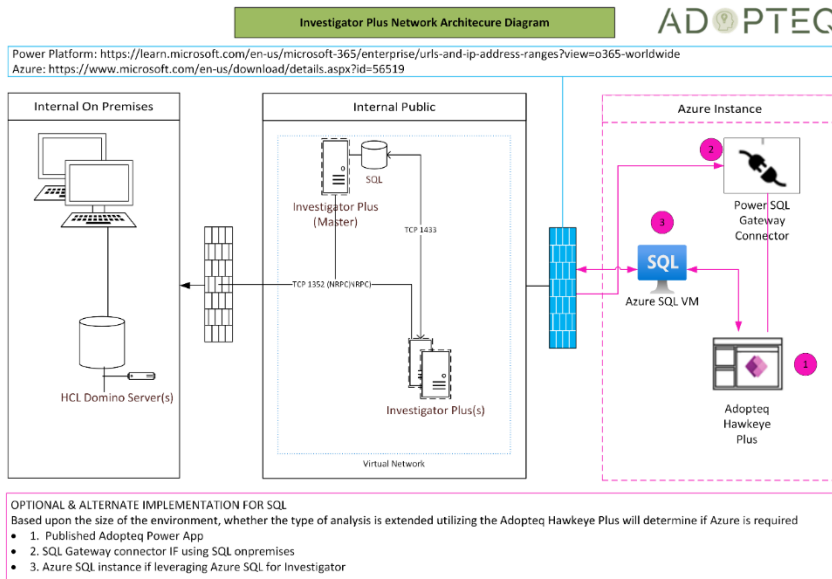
Investigator Plus Network Architecure Diagram

ADOPTEQ

Power Platform: https://learn.microsoft.com/en-us/microsoft-365/enterprise/urls-and-ip-address-ranges?view=o365-worldwide
Azure: https://www.microsoft.com/en-us/download/details.aspx?id=56519

Internal On Premises

HCL Domino Server(s)

Internal Public

SQL

Investigator Plus (Master)

TCP 1433

TCP 1352 (NRPC/NRPC)

Investigator Plus(s)

Virtual Network

Azure Instance

2

Power SQL Gateway Connector

3

SQL

Azure SQL VM

1

Adopteq Hawkeye Plus

OPTIONAL & ALTERNATE IMPLEMENTATION FOR SQL
Based upon the size of the environment, whether the type of analysis is extended utilizing the Adopteq Hawkeye Plus will determine if Azure is required
• 1. Published Adopteq Power App
• 2. SQL Gateway connector IF using SQL onpremises
• 3. Azure SQL instance if leveraging Azure SQL for Investigator